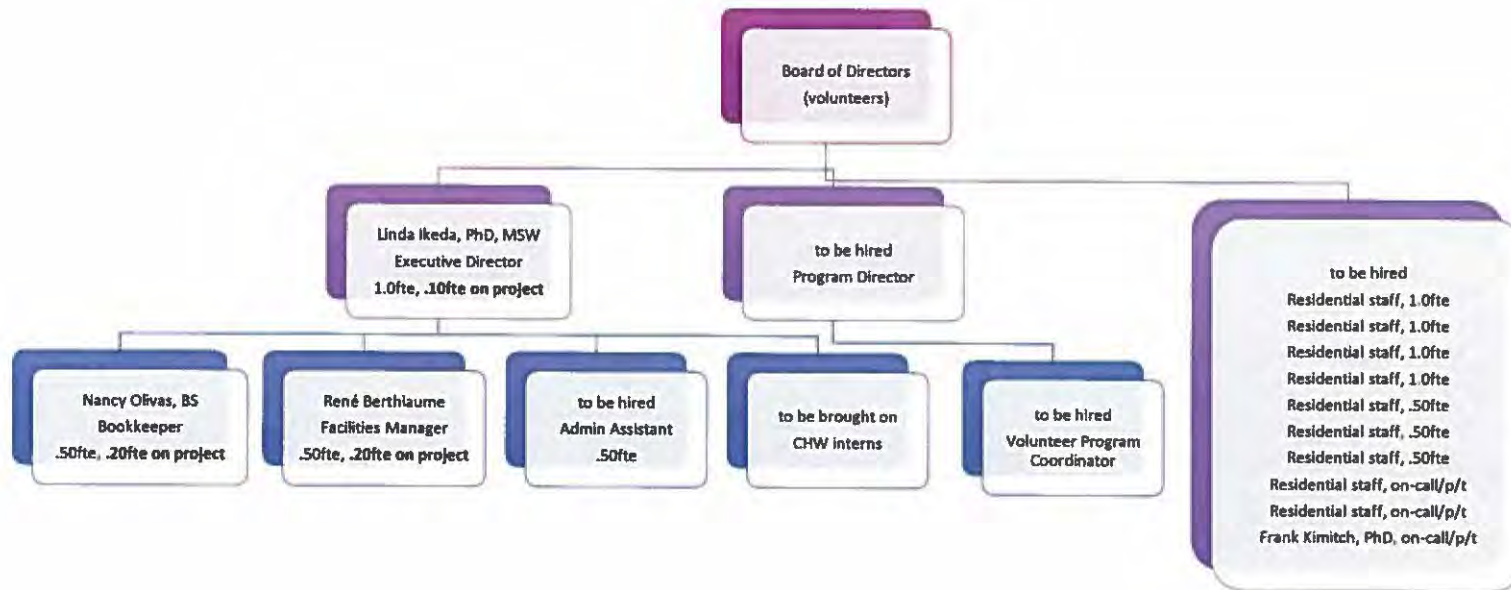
Board of Directors
(volunteers)

Linda Ikeda, PhD, MSW
Executive Director
1.0fte, .10fte on project

to be hired
Program Director

to be hired
Residential staff, 1.0fte
Residential staff, 1.0fte
Residential staff, 1.0fte
Residential staff, 1.0fte
Residential staff, .50fte
Residential staff, .50fte
Residential staff, .50fte
Residential staff, on-call/p/t
Residential staff, on-call/p/t
Frank Kimitch, PhD, on-call/p/t

Nancy Olivas, BS
Bookkeeper
.50fte, .20fte on project

René Berthiaume
Facilities Manager
.50fte, .20fte on project

to be hired
Admin Assistant
.50fte

to be brought on
CHW interns

to be hired
Volunteer Program
Coordinator